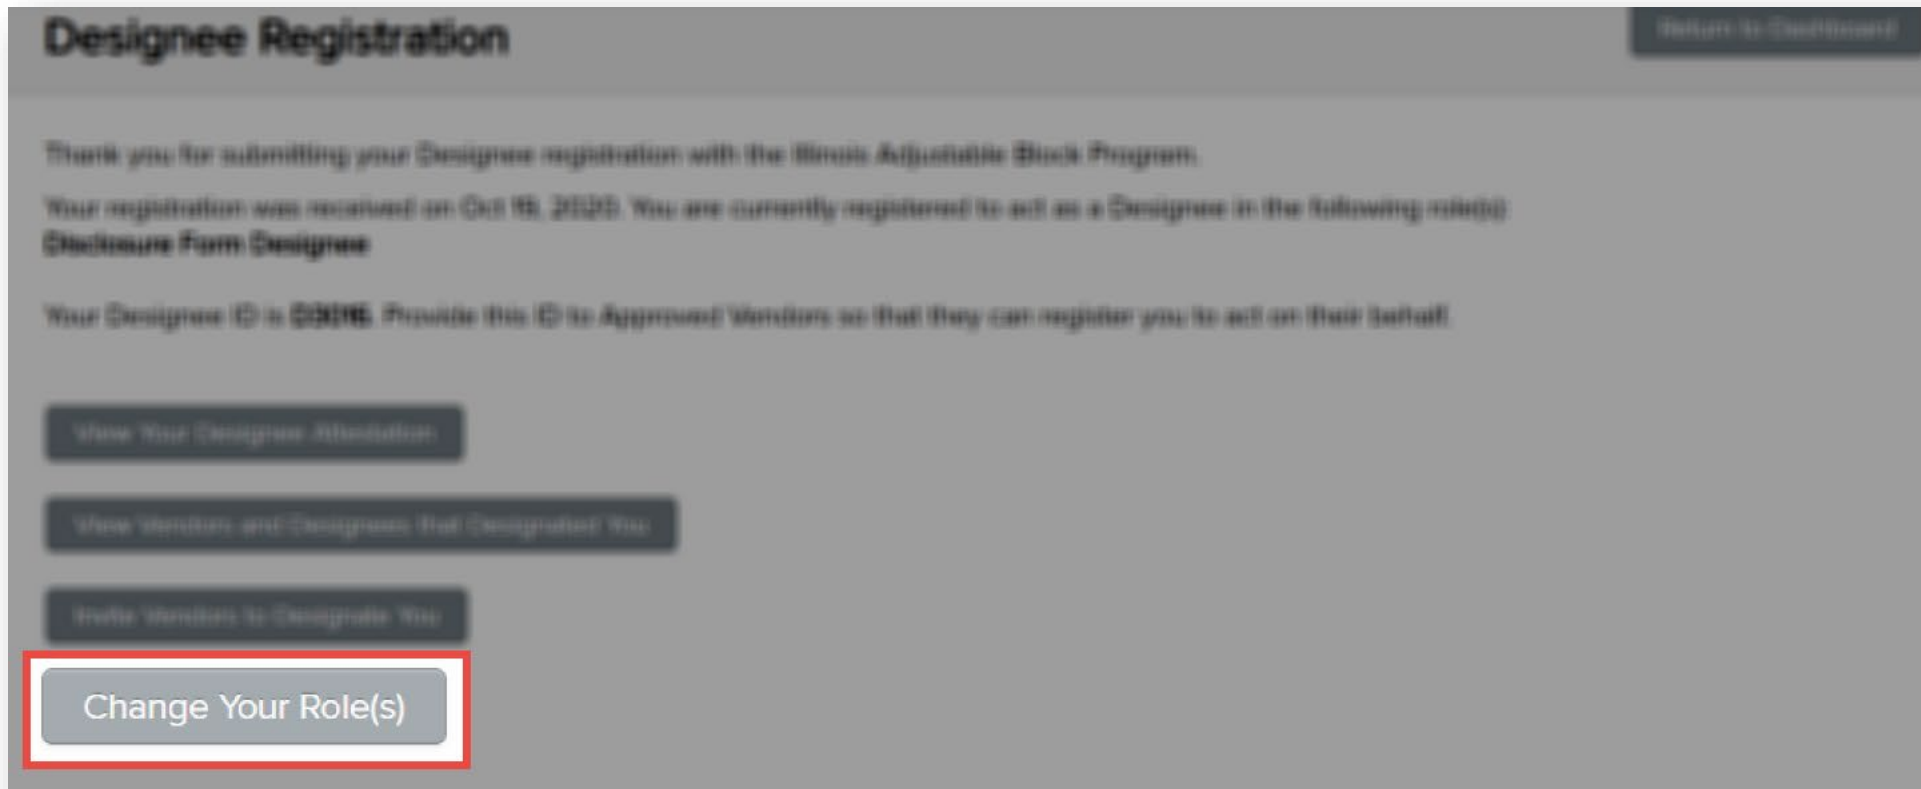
Designee Registration

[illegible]

Thank you for submitting your Designee registration with the Illinois Adjustable Block Program.

Your registration was received on Oct 15, 2020. You are currently registered to act as a Designee in the following role(s): Disclosure Form Designee

Your Designee ID is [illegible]. Provide this ID to Approved Vendors so that they can register you to act on their behalf.

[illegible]

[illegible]

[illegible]

Change Your Role(s)